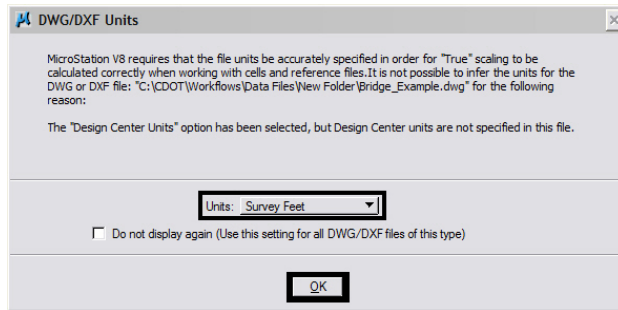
DWG/DXF Units

MicroStation V8 requires that the file units be accurately specified in order for "True" scaling to be calculated correctly when working with cells and reference files.It is not possible to infer the units for the DWG or DXF file: "C:\CDOT\Workflows\Data Files\New Folder\Bridge_Example.dwg" for the following reason:

The "Design Center Units" option has been selected, but Design Center units are not specified in this file.

Units: Survey Feet

Do not display again (Use this setting for all DWG/DXF files of this type)

OK